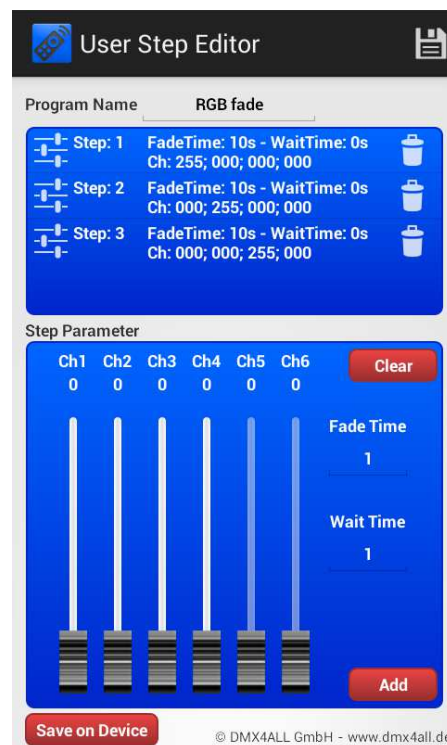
User Step Editor

Program Name RGB fade

Step: 1 FadeTime: 10s - WaitTime: 0s
Ch: 255; 000; 000; 000

Step: 2 FadeTime: 10s - WaitTime: 0s
Ch: 000; 255; 000; 000

Step: 3 FadeTime: 10s - WaitTime: 0s
Ch: 000; 000; 255; 000

Step Parameter

| Ch1 | Ch2 | Ch3 | Ch4 | Ch5 | Ch6 |
|---|---|---|---|---|---|
| 0 | 0 | 0 | 0 | 0 | 0 |

Clear

Fade Time
1

Wait Time
1

Add

Save on Device

© DMX4ALL GmbH - www.dmx4all.de